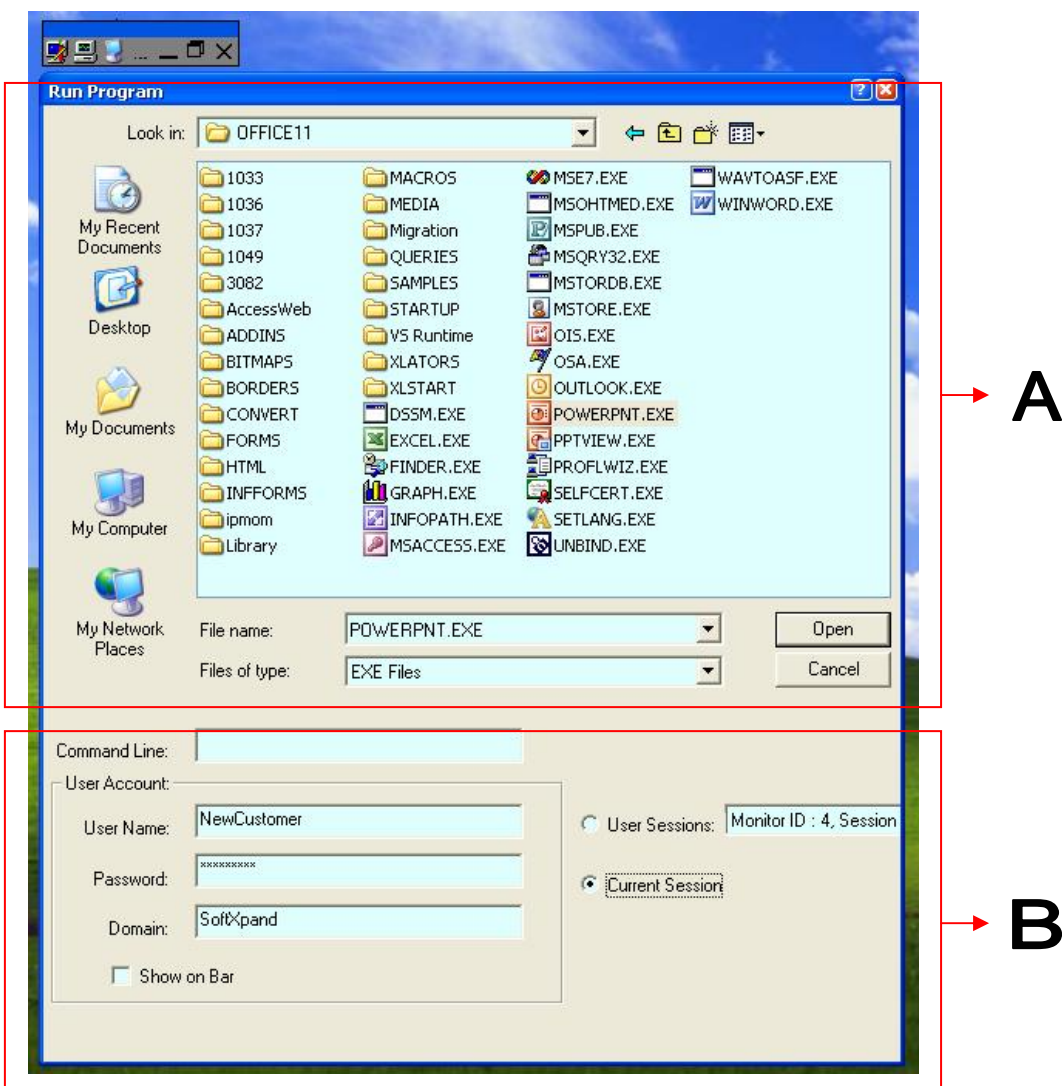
Run Program

Look in: OFFICE11

My Recent Documents

Desktop

My Documents

My Computer

My Network Places

1033
1036
1037
1049
3082
AccessWeb
ADDINS
BITMAPS
BORDERS
CONVERT
FORMS
HTML
INFFORMS
ipmom
Library
MACROS
MEDIA
Migration
QUERIES
SAMPLES
STARTUP
VS Runtime
XLATORS
XLSTART
DSSM.EXE
EXCEL.EXE
FINDER.EXE
GRAPH.EXE
INFOPATH.EXE
MSACCESS.EXE
MSE7.EXE
MSOHTMED.EXE
MSPUB.EXE
MSQRY32.EXE
MSTORDB.EXE
MSTORE.EXE
OIS.EXE
OSA.EXE
OUTLOOK.EXE
POWERPNT.EXE
PPTVIEW.EXE
PROFLWIZ.EXE
SELFCERT.EXE
SETLANG.EXE
UNBIND.EXE
WAVTOASF.EXE
WINWORD.EXE

File name: POWERPNT.EXE
Files of type: EXE Files
Open
Cancel

A

Command Line:
User Account:
User Name: NewCustomer
Password: *********
Domain: SoftXpand
Show on Bar
User Sessions: Monitor ID : 4, Session
Current Session

B